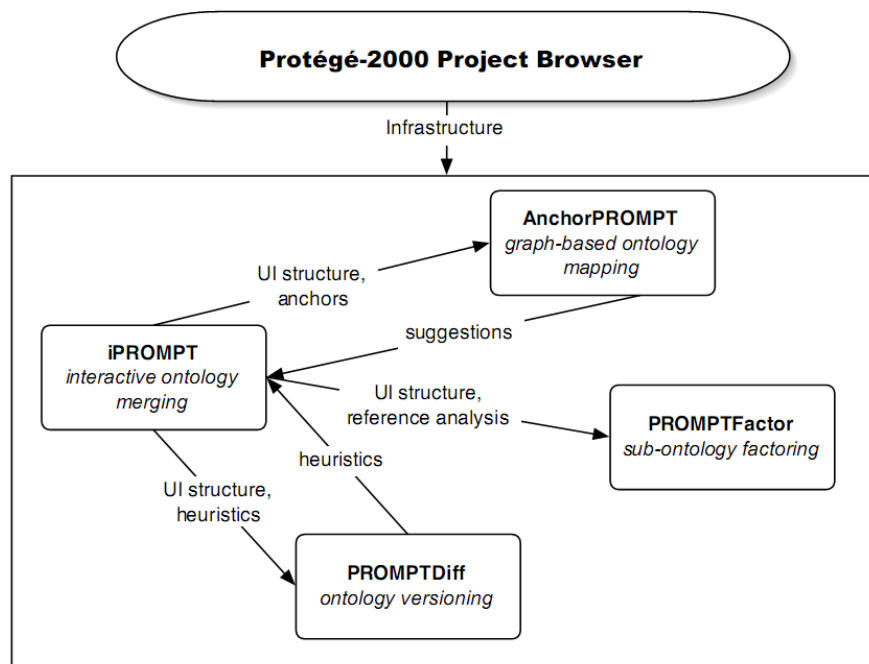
Protégé-2000 Project Browser

Infrastructure

AnchorPROMPT
graph-based ontology mapping

UI structure, anchors

suggestions

iPROMPT
interactive ontology merging

UI structure, reference analysis

PROMPTFactor
sub-ontology factoring

heuristics

UI structure, heuristics

PROMPTDiff
ontology versioning